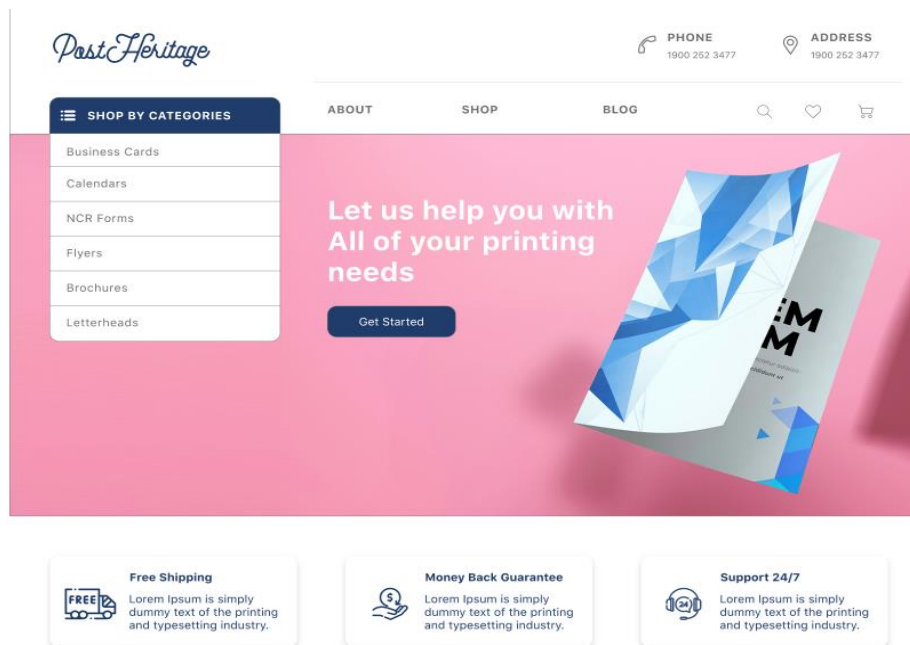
PostHeritage

PHONE
1900 252 3477

ADDRESS
1900 252 3477

SHOP BY CATEGORIES

ABOUT SHOP BLOG

Business Cards
Calendars
NCR Forms
Flyers
Brochures
Letterheads

Let us help you with All of your printing needs

Get Started

MM

FREE

Free Shipping
Lorem Ipsum is simply dummy text of the printing and typesetting industry.

Money Back Guarantee
Lorem Ipsum is simply dummy text of the printing and typesetting industry.

24

Support 24/7
Lorem Ipsum is simply dummy text of the printing and typesetting industry.